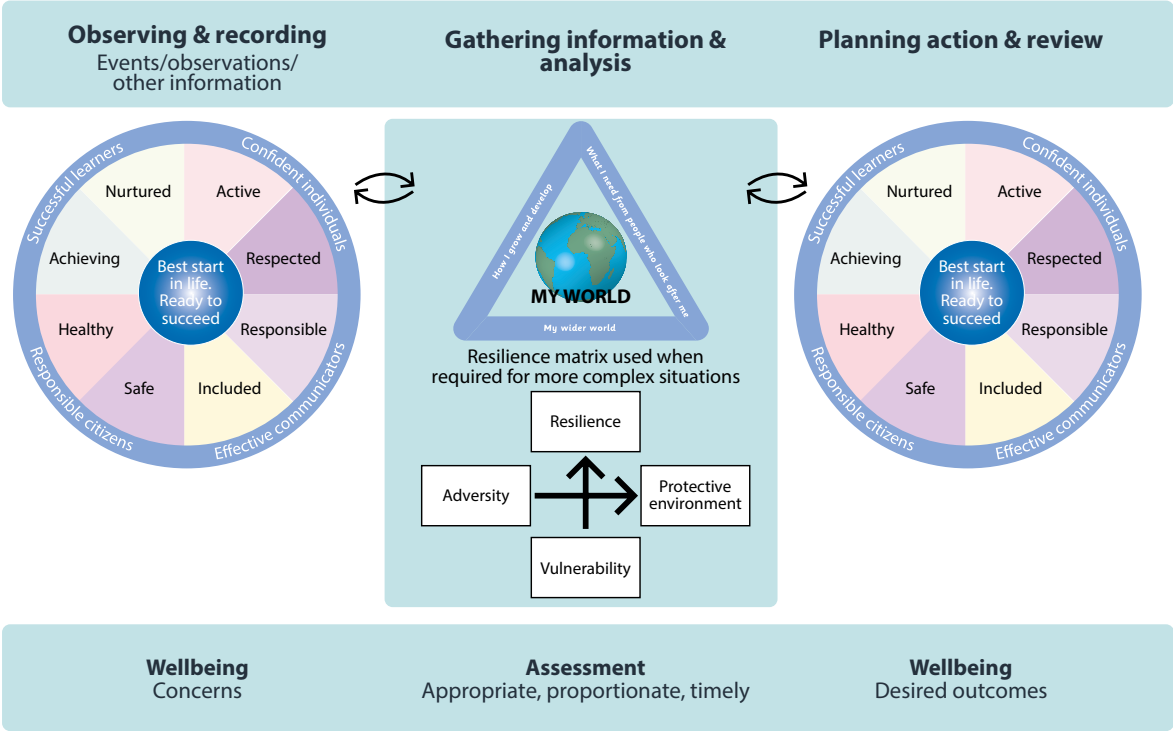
**Observing & recording**
Events/observations/ other information

**Gathering information & analysis**

**Planning action & review**

Successful learners
Confident individuals
Responsible citizens
Effective communicators
Nurtured
Active
Achieving
Respected
Best start in life. Ready to succeed
Healthy
Responsible
Safe
Included

How I grow and develop
What I need from people who look after me
My wider world
MY WORLD

Resilience matrix used when required for more complex situations

Resilience
Adversity
Protective environment
Vulnerability

Successful learners
Confident individuals
Responsible citizens
Effective communicators
Nurtured
Active
Achieving
Respected
Best start in life. Ready to succeed
Healthy
Responsible
Safe
Included

**Wellbeing**
Concerns

**Assessment**
Appropriate, proportionate, timely

**Wellbeing**
Desired outcomes